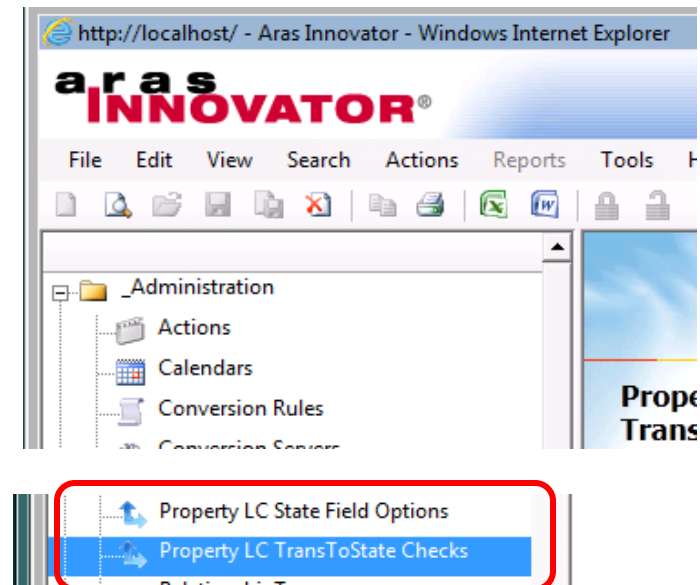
http://localhost/ - Aras Innovator - Windows Internet Explorer

aras INNOVATOR®

File Edit View Search Actions Reports Tools H

_Administration
Actions
Calendars
Conversion Rules
Conversion Servers

Prope
Trans

Property LC State Field Options
Property LC TransToState Checks
Relationship T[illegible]